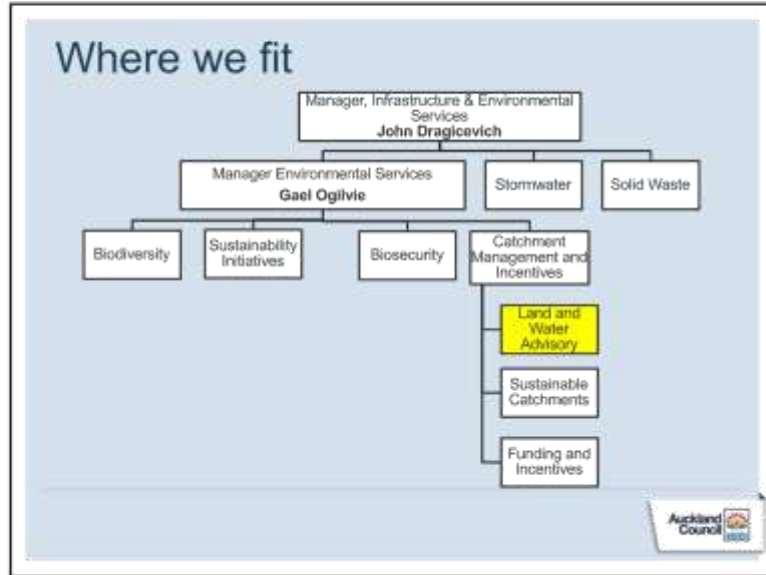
Where we fit

Manager, Infrastructure & Environmental Services
John Dragicevich

Manager Environmental Services
Gael Ogilvie

Stormwater

Solid Waste

Biodiversity

Sustainability Initiatives

Biosecurity

Catchment Management and Incentives

Land and Water Advisory

Sustainable Catchments

Funding and Incentives

Auckland Council